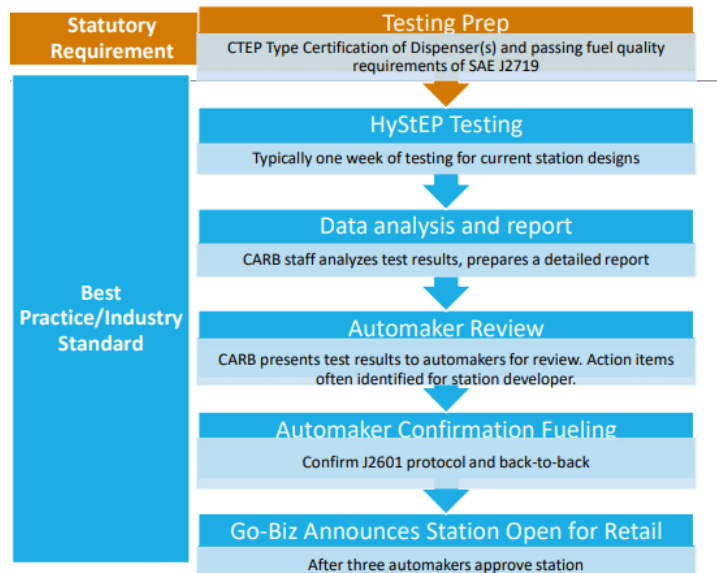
Statutory Requirement

Best Practice/Industry Standard

Testing Prep

CTEP Type Certification of Dispenser(s) and passing fuel quality requirements of SAE J2719

HyStEP Testing

Typically one week of testing for current station designs

Data analysis and report

CARB staff analyzes test results, prepares a detailed report

Automaker Review

CARB presents test results to automakers for review. Action items often identified for station developer.

Automaker Confirmation Fueling

Confirm J2601 protocol and back-to-back

Go-Biz Announces Station Open for Retail

After three automakers approve station